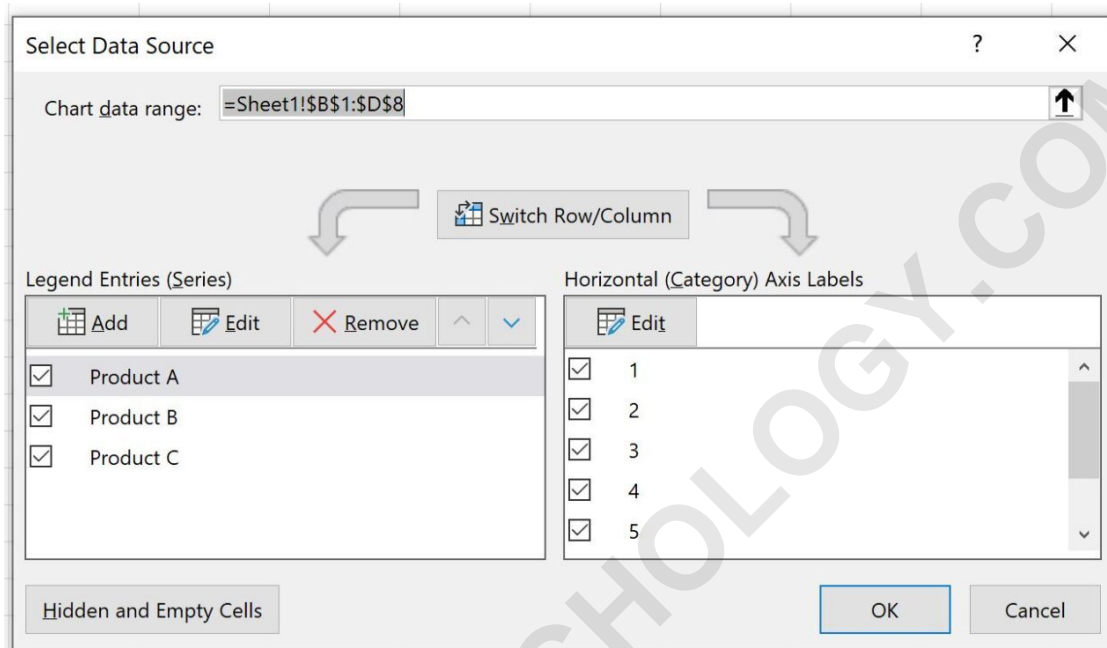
Select Data Source

?

×

Chart data range: =Sheet1!$B$1:$D$8

Switch Row/Column

Legend Entries (Series)

Add

Edit

Remove

Product A

Product B

Product C

Horizontal (Category) Axis Labels

Edit

1

2

3

4

5

Hidden and Empty Cells

OK

Cancel

SCHOLOGY.CO